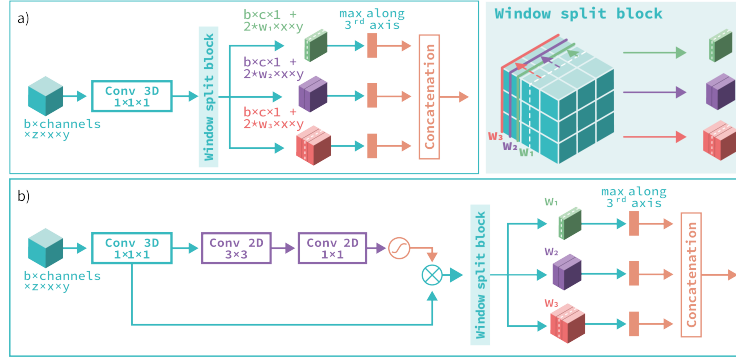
a)

b×channels ×z×x×y

Conv 3D 1×1×1

Window split block

b×c×1 + 2*w₁×x×y

b×c×1 + 2*w₂×x×y

b×c×1 + 2*w₃×x×y

max along 3$^{rd}$ axis

Concatenation

Window split block

w₃
w₂
w₁

b)

b×channels ×z×x×y

Conv 3D 1×1×1

Conv 2D 3×3

Conv 2D 1×1

Window split block

w₁
w₂
w₃

max along 3$^{rd}$ axis

Concatenation